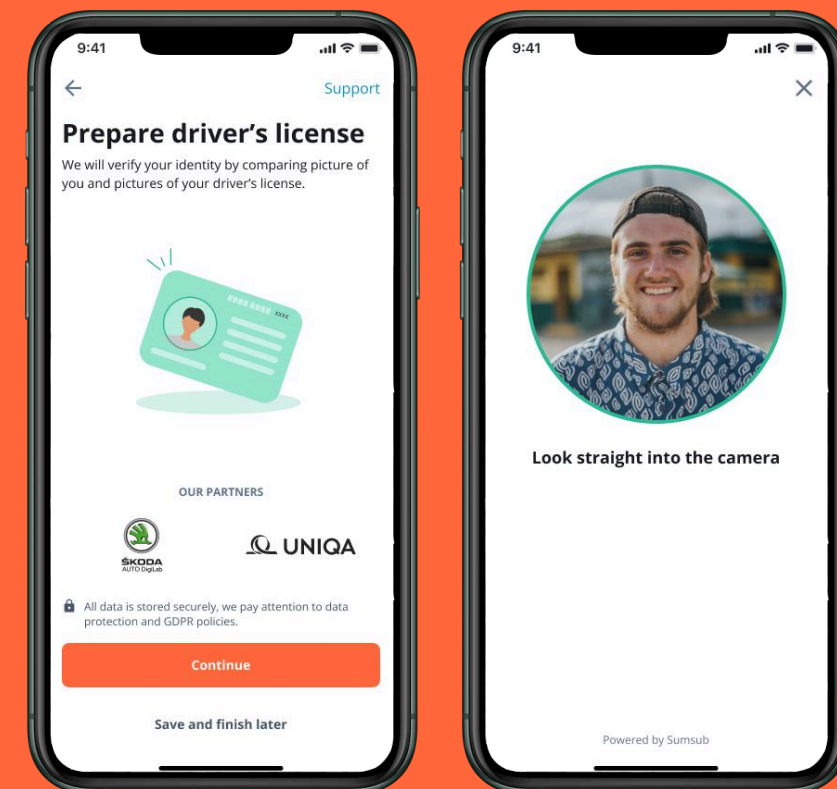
9:41

Support

Prepare driver's license

We will verify your identity by comparing picture of you and pictures of your driver's license.

XXXX

OUR PARTNERS

ŠKODA
AUTO DigiLab

UNIQA

All data is stored securely, we pay attention to data protection and GDPR policies.

Continue

Save and finish later

9:41

Look straight into the camera

Powered by Sumsub